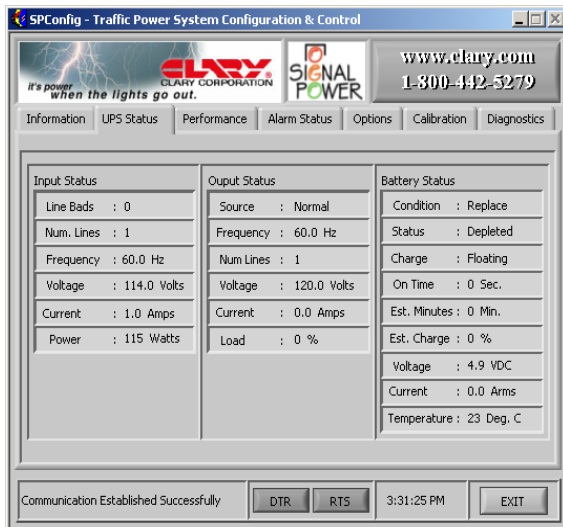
SPConfig - Traffic Power System Configuration & Control

it's power when the lights go out.

CLARY CLARY CORPORATION

SIGNAL POWER

www.clary.com
1-800-442-5279

Information | UPS Status | Performance | Alarm Status | Options | Calibration | Diagnostics

Input Status
Line Bads : 0
Num. Lines : 1
Frequency : 60.0 Hz
Voltage : 114.0 Volts
Current : 1.0 Amps
Power : 115 Watts

Ouput Status
Source : Normal
Frequency : 60.0 Hz
Num Lines : 1
Voltage : 120.0 Volts
Current : 0.0 Amps
Load : 0 %

Battery Status
Condition : Replace
Status : Depleted
Charge : Floating
On Time : 0 Sec.
Est. Minutes : 0 Min.
Est. Charge : 0 %
Voltage : 4.9 VDC
Current : 0.0 Arms
Temperature : 23 Deg. C

Communication Established Successfully
DTR
RTS
3:31:25 PM
EXIT